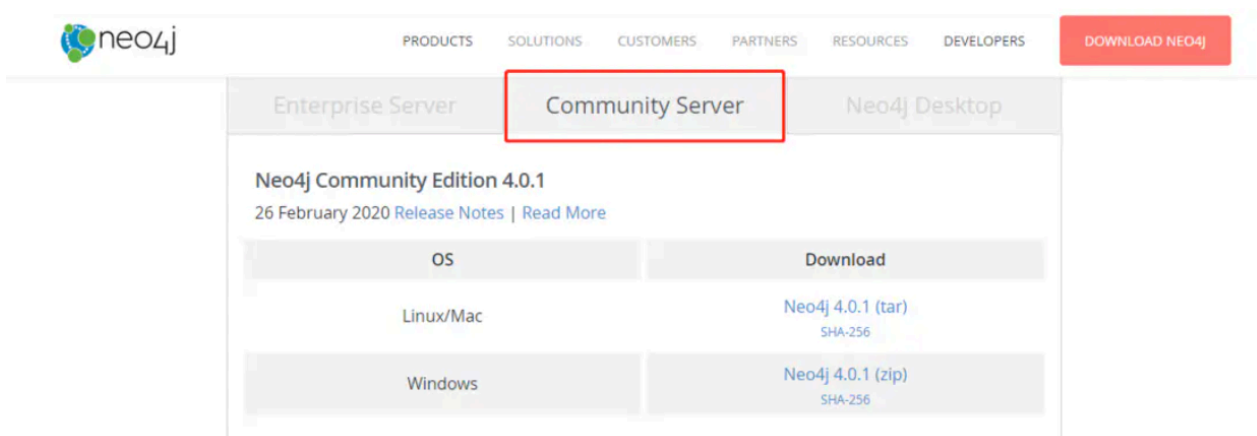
neo4j

PRODUCTS SOLUTIONS CUSTOMERS PARTNERS RESOURCES DEVELOPERS DOWNLOAD NEO4J

Enterprise Server | Community Server | Neo4j Desktop

Neo4j Community Edition 4.0.1

26 February 2020 Release Notes | Read More

| OS | Download |
|---|---|
| Linux/Mac | Neo4j 4.0.1 (tar) SHA-256 |
| Windows | Neo4j 4.0.1 (zip) SHA-256 |